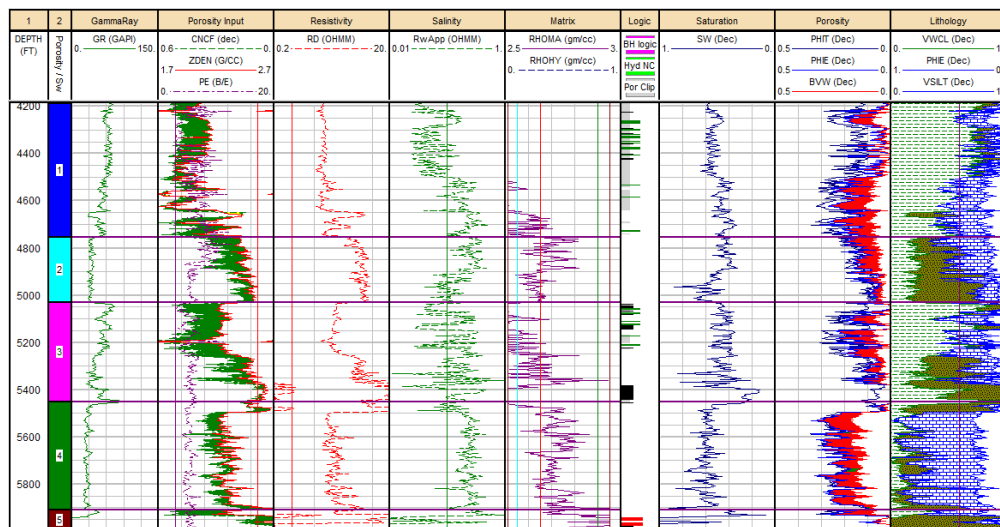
| 1 | 2 | GammaRay | Porosity Input | Resistivity | Salinity | Matrix | Logic | Saturation | Porosity | Lithology |
|---|---|---|---|---|---|---|---|---|---|---|
| DEPTH (FT) | Porosity / Sw | GR (GAPI) 0. 150. | CNCF (dec) 0.6 0. ZDEN (G/CC) 1.7 2.7 PE (B/E) 0. 20. | RD (OHMM) 0.2 20. | RwApp (OHMM) 0.01 1. | RHOMA (gm/cc) 2.5 3. RHOHY (gm/cc) 0. 1. | BH logic Hyd NC Por Clip | SW (Dec) 1. 0. | PHIT (Dec) 0.5 0. PHIE (Dec) 0.5 0. BVW (Dec) 0.5 0. | VWCL (Dec) 0. 1. PHIE (Dec) 1. 0 VSILT (Dec) 0. 1 |

4200
4400
4600
4800
5000
5200
5400
5600
5800

1
2
3
4
5